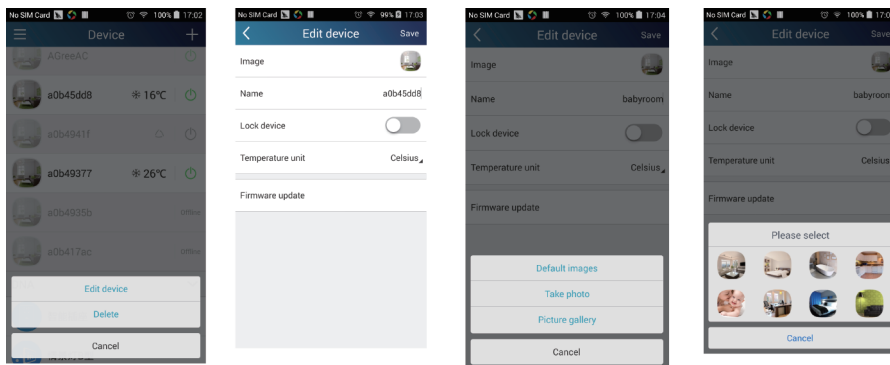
No SIM Card 100% 17:02
Device
AGreeAC
a0b45dd8
16℃
a0b4941f
a0b49377
26℃
a0b4935b
Offline
a0b417ac
Offline
Edit device
Delete
Cancel

No SIM Card 99% 17:03
Edit device
Save
Image
Name
a0b45dd8
Lock device
Temperature unit
Celsius
Firmware update

No SIM Card 100% 17:04
Edit device
Save
Image
Name
babyroom
Lock device
Temperature unit
Celsius
Firmware update
Default images
Take photo
Picture gallery
Cancel

No SIM Card 100% 17:04
Edit device
Save
Image
Name
babyroom
Lock device
Temperature unit
Celsius
Firmware update
Please select
Cancel